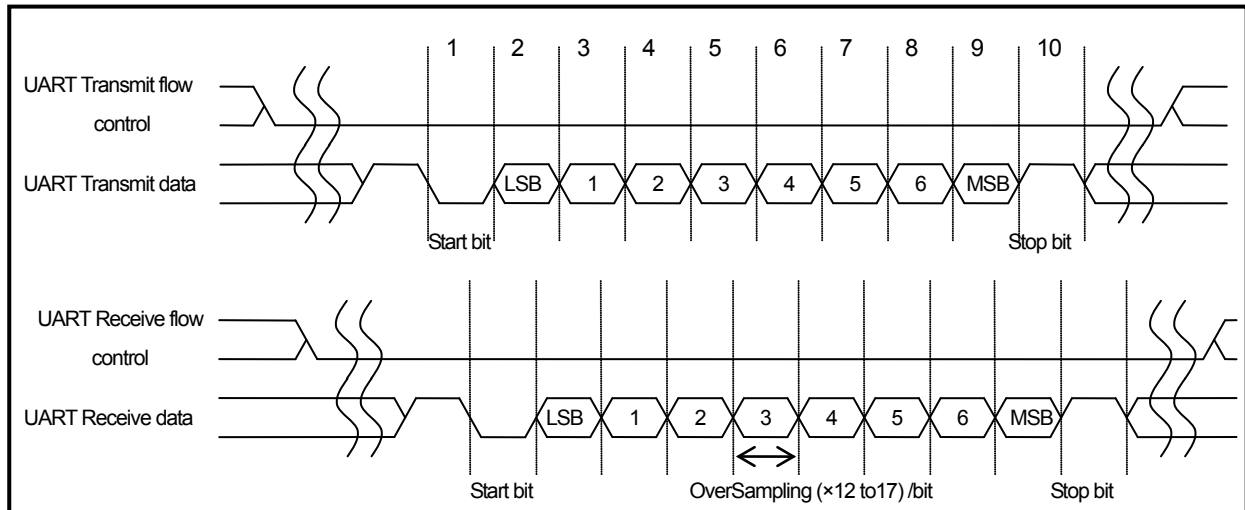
1 2 3 4 5 6 7 8 9 10

UART Transmit flow control

UART Transmit data

LSB 1 2 3 4 5 6 MSB

Start bit

Stop bit

UART Receive flow control

UART Receive data

LSB 1 2 3 4 5 6 MSB

Start bit

OverSampling (×12 to17) /bit

Stop bit